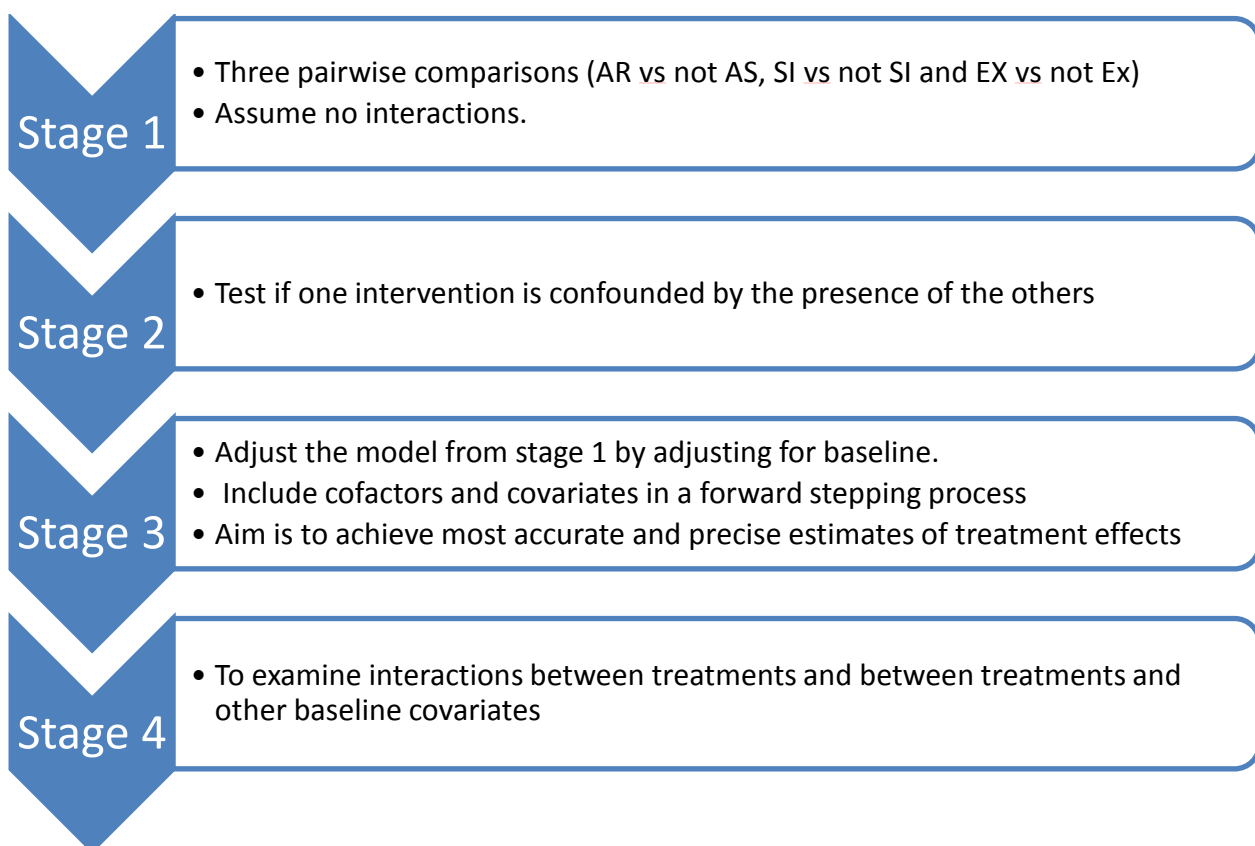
Stage 1

• Three pairwise comparisons (AR vs not AS, SI vs not SI and EX vs not Ex)
• Assume no interactions.

Stage 2

• Test if one intervention is confounded by the presence of the others

Stage 3

• Adjust the model from stage 1 by adjusting for baseline.
• Include cofactors and covariates in a forward stepping process
• Aim is to achieve most accurate and precise estimates of treatment effects

Stage 4

• To examine interactions between treatments and between treatments and other baseline covariates